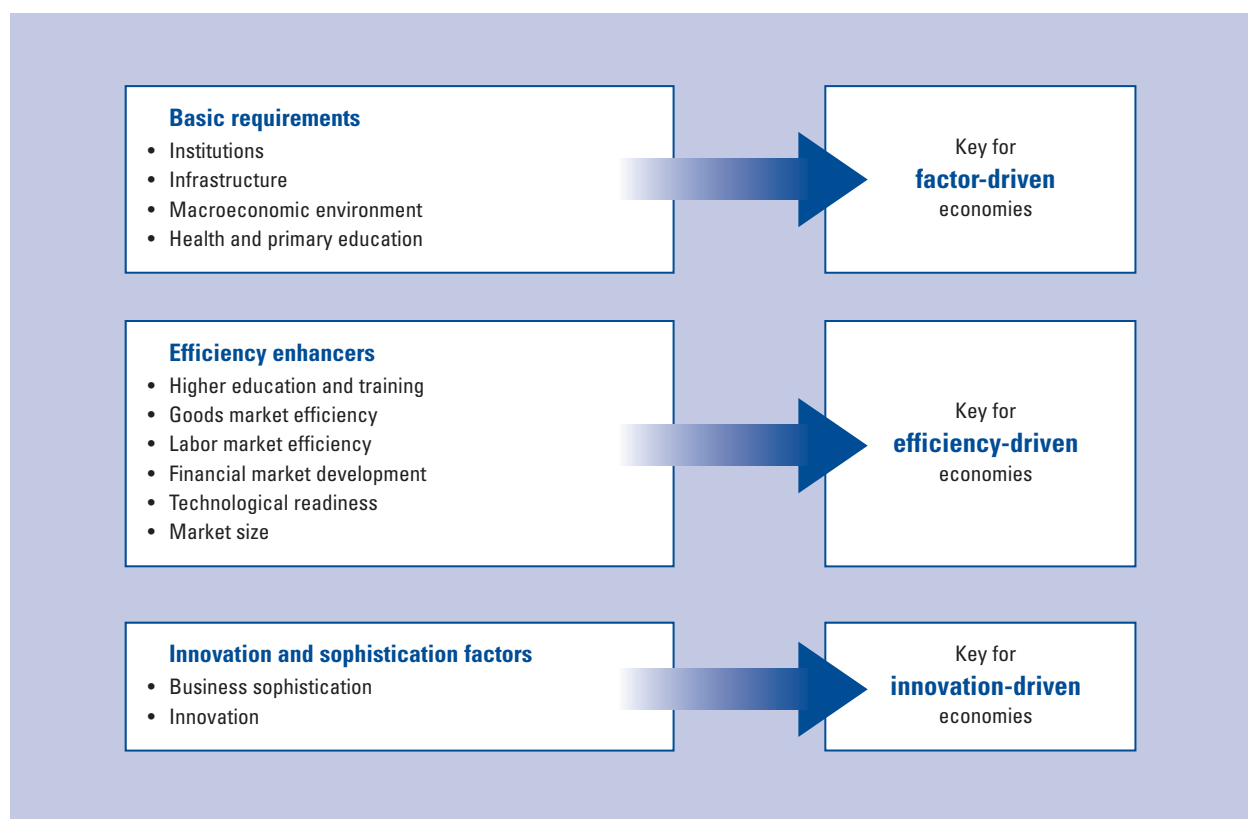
**Basic requirements**
- Institutions
- Infrastructure
- Macroeconomic environment
- Health and primary education

Key for
**factor-driven**
economies

**Efficiency enhancers**
- Higher education and training
- Goods market efficiency
- Labor market efficiency
- Financial market development
- Technological readiness
- Market size

Key for
**efficiency-driven**
economies

**Innovation and sophistication factors**
- Business sophistication
- Innovation

Key for
**innovation-driven**
economies